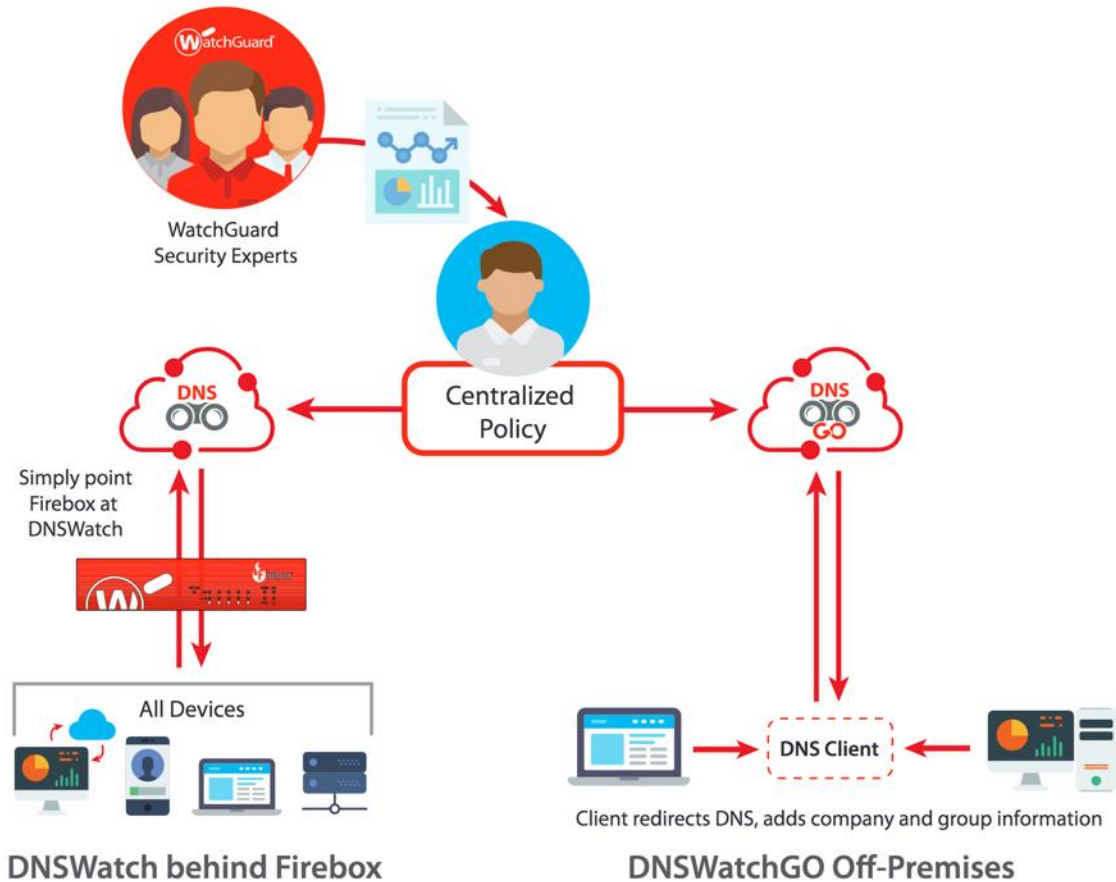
WatchGuard

WatchGuard Security Experts

DNS

Centralized Policy

DNS GO

Simply point Firebox at DNSWatch

All Devices

DNS Client

Client redirects DNS, adds company and group information

DNSWatch behind Firebox

DNSWatchGO Off-Premises